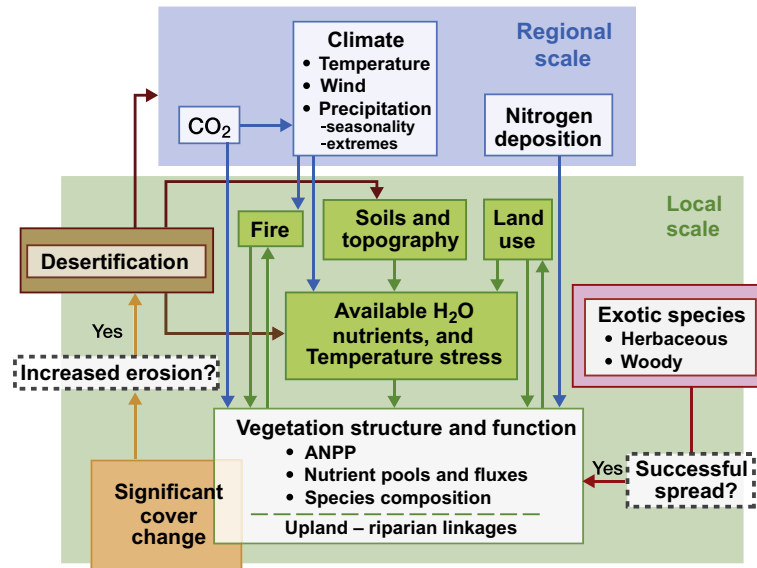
Regional scale

$CO_2$

Climate
• Temperature
• Wind
• Precipitation
-seasonality
-extremes

Nitrogen deposition

Local scale

Desertification

Fire

Soils and topography

Land use

Available $H_2O$ nutrients, and Temperature stress

Exotic species
• Herbaceous
• Woody

Yes

Increased erosion?

Vegetation structure and function
• ANPP
• Nutrient pools and fluxes
• Species composition
Upland – riparian linkages

Yes

Successful spread?

Significant cover change